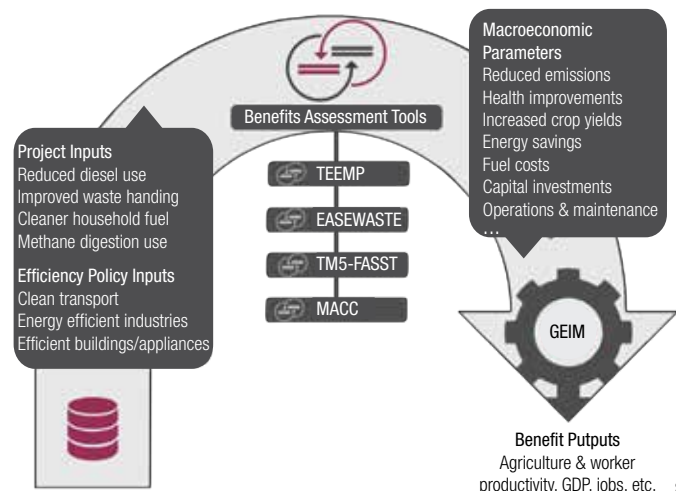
Project Inputs
Reduced diesel use
Improved waste handing
Cleaner household fuel
Methane digestion use

Efficiency Policy Inputs
Clean transport
Energy efficient industries
Efficient buildings/appliances

Benefits Assessment Tools

TEEMP

EASEWASTE

TM5-FASST

MACC

Macroeconomic Parameters
Reduced emissions
Health improvements
Increased crop yields
Energy savings
Fuel costs
Capital investments
Operations & maintenance
...

GEIM

Benefit Putputs
Agriculture & worker productivity, GDP, jobs, etc.